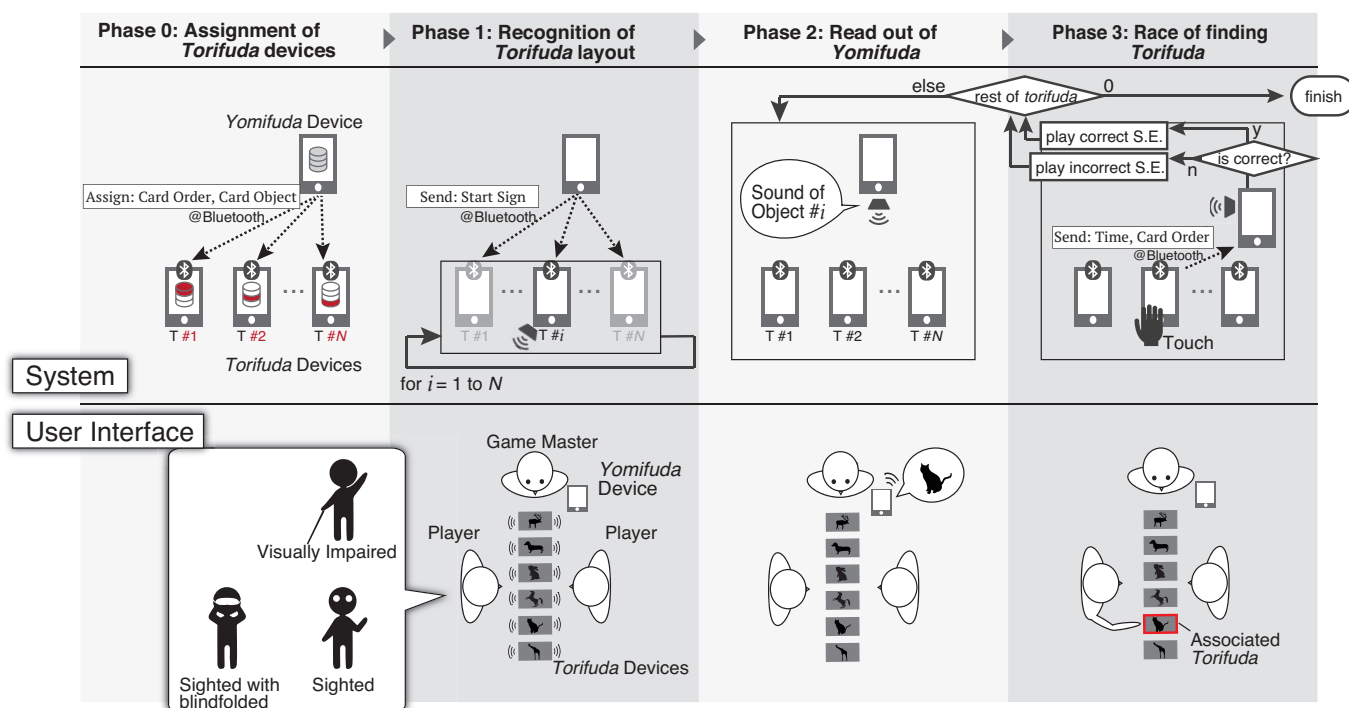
Phase 0: Assignment of *Torifuda* devices

Phase 1: Recognition of *Torifuda* layout

Phase 2: Read out of *Yomifuda*

Phase 3: Race of finding *Torifuda*

*Yomifuda* Device

Assign: Card Order, Card Object
@Bluetooth

T #1 T #2 ··· T #N

*Torifuda* Devices

Send: Start Sign
@Bluetooth

T #1 ··· T #$i$ ··· T #N

for $i$ = 1 to N

else

rest of *torifuda*

0

finish

Sound of Object #$i$

T #1 T #2 ··· T #N

play correct S.E.

y

play incorrect S.E.

n

is correct?

Send: Time, Card Order
@Bluetooth

Touch

System

User Interface

Visually Impaired

Sighted with blindfolded

Sighted

Game Master

*Yomifuda* Device

Player

Player

*Torifuda* Devices

Associated *Torifuda*